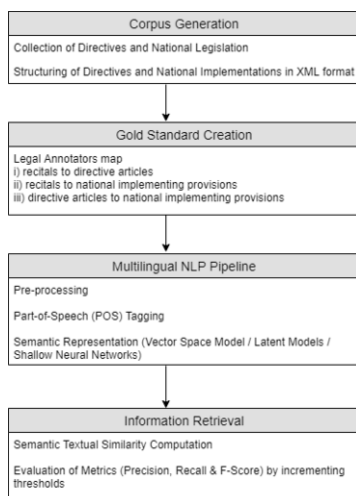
Corpus Generation

Collection of Directives and National Legislation

Structuring of Directives and National Implementations in XML format

Gold Standard Creation

Legal Annotators map
i) recitals to directive articles
ii) recitals to national implementing provisions
iii) directive articles to national implementing provisions

Multilingual NLP Pipeline

Pre-processing

Part-of-Speech (POS) Tagging

Semantic Representation (Vector Space Model / Latent Models / Shallow Neural Networks)

Information Retrieval

Semantic Textual Similarity Computation

Evaluation of Metrics (Precision, Recall & F-Score) by incrementing thresholds